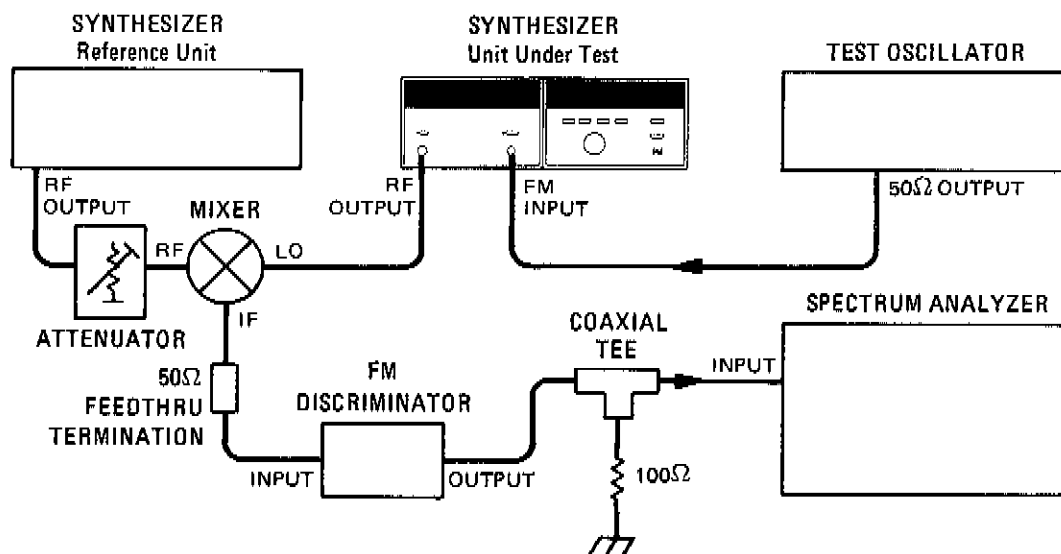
SYNTHESIZER
Reference Unit

SYNTHESIZER
Unit Under Test

TEST OSCILLATOR

RF OUTPUT

RF OUTPUT

FM INPUT

$50\Omega$ OUTPUT

MIXER

RF

LO

IF

ATTENUATOR

SPECTRUM ANALYZER

COAXIAL TEE

INPUT

$50\Omega$ FEEDTHRU TERMINATION

FM DISCRIMINATOR

INPUT

OUTPUT

$100\Omega$